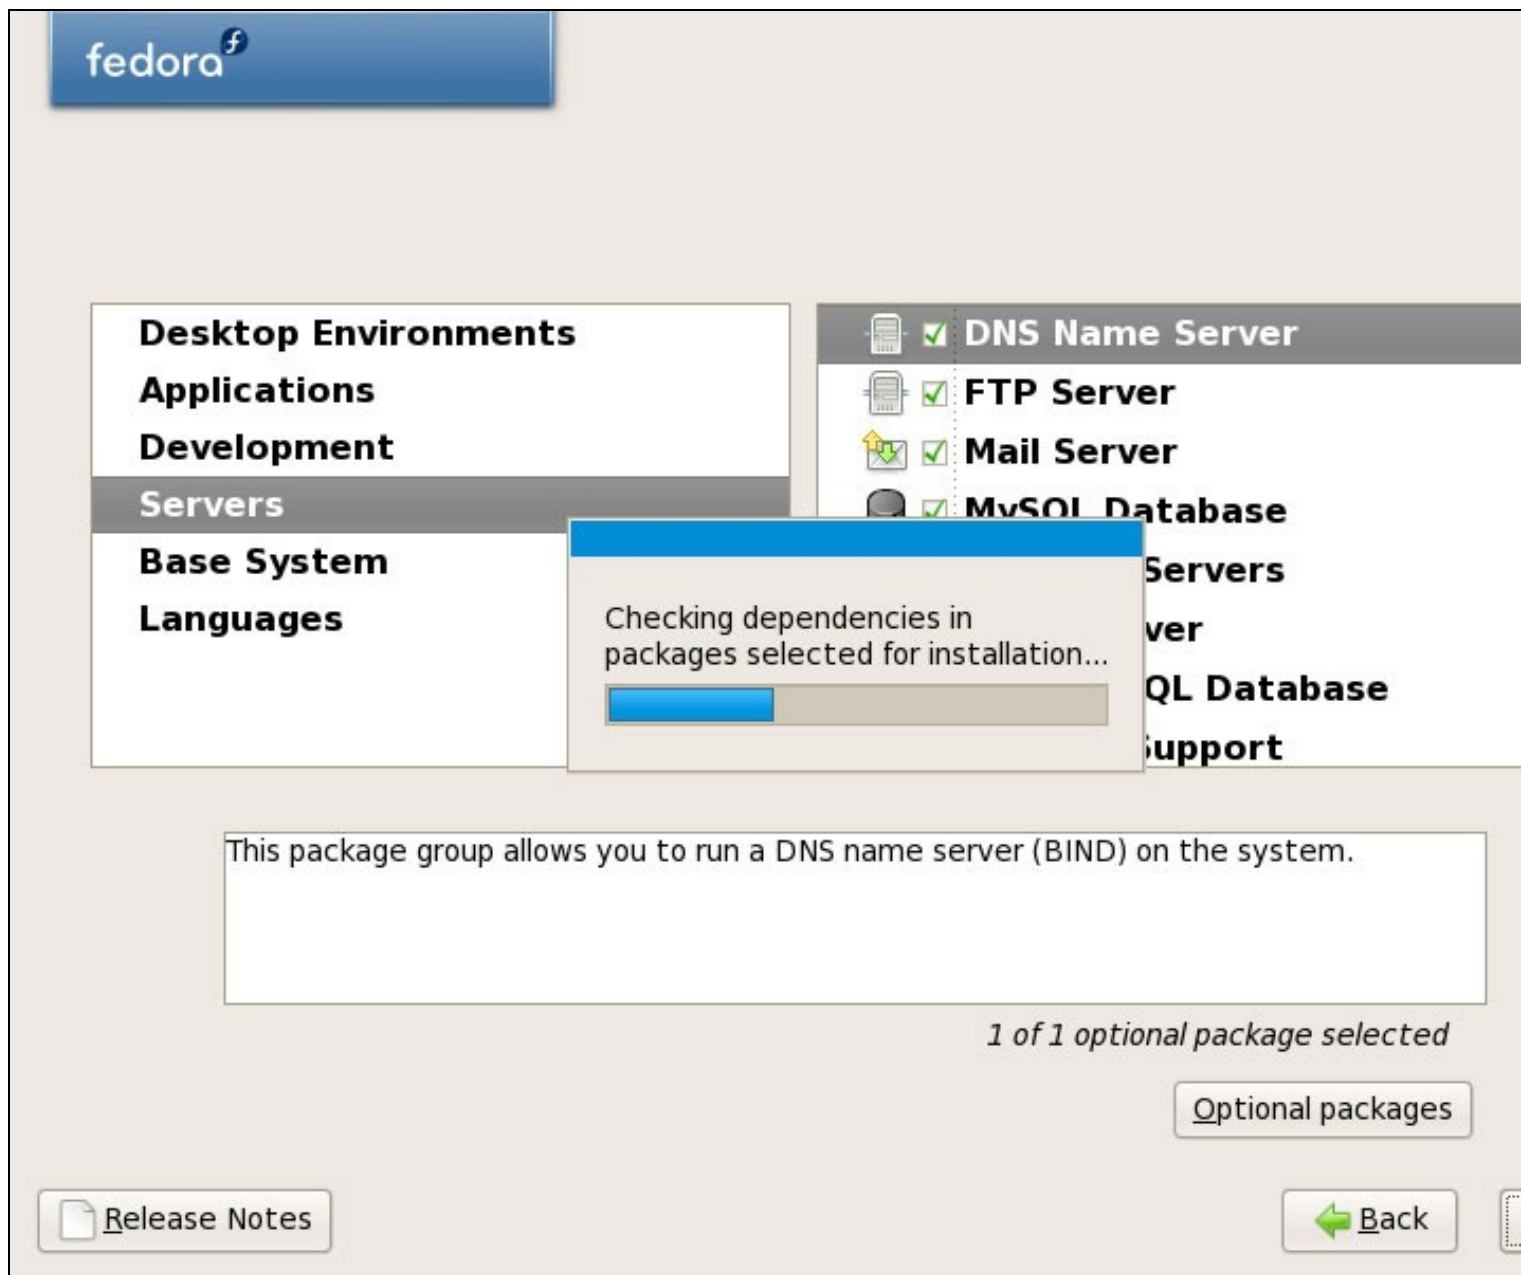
fedora

Desktop Environments
Applications
Development
Servers
Base System
Languages

DNS Name Server
FTP Server
Mail Server
MySQL Database
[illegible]Servers
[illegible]ver
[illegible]QL Database
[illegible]upport

Checking dependencies in packages selected for installation...

This package group allows you to run a DNS name server (BIND) on the system.

1 of 1 optional package selected

Optional packages

Release Notes

Back